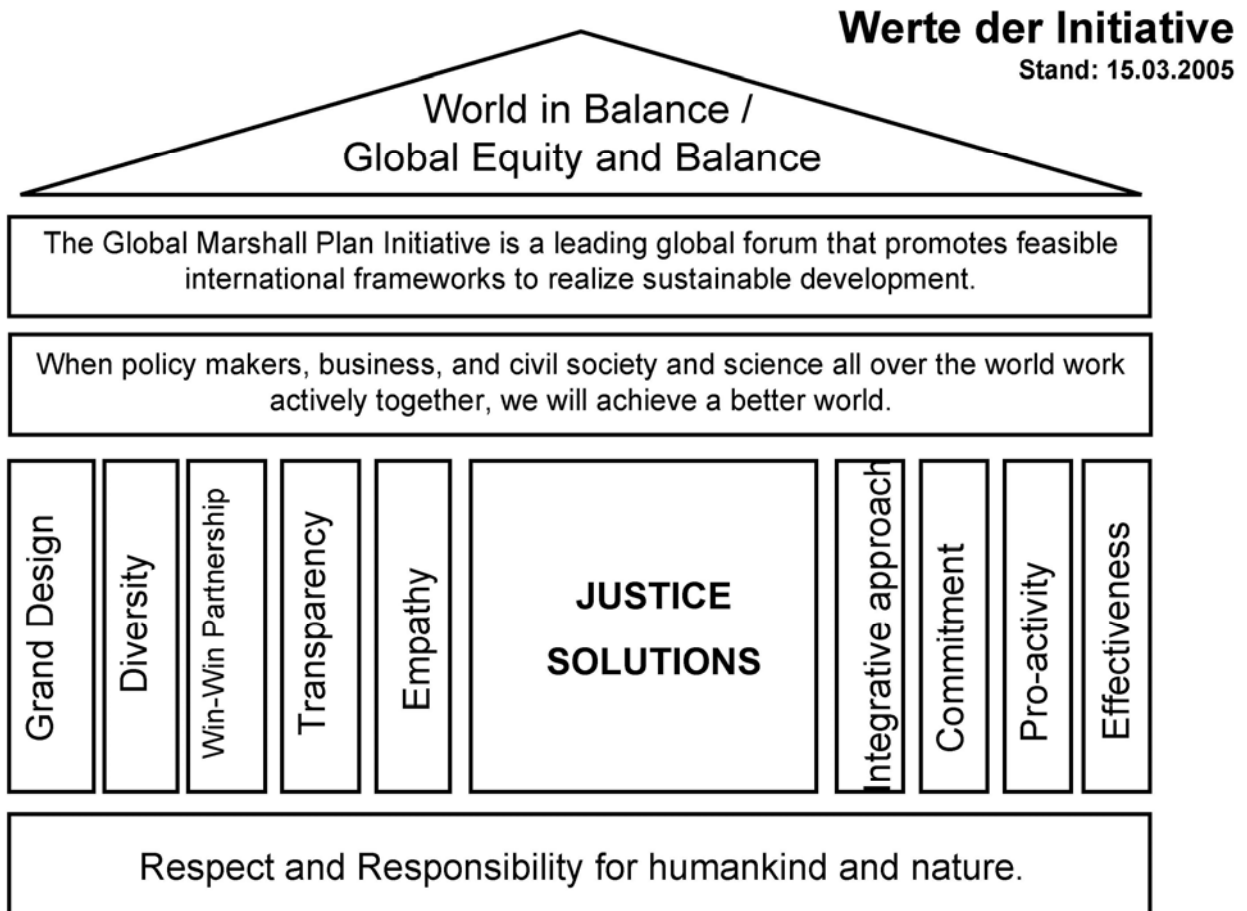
Werte der Initiative
Stand: 15.03.2005

World in Balance /
Global Equity and Balance

The Global Marshall Plan Initiative is a leading global forum that promotes feasible international frameworks to realize sustainable development.

When policy makers, business, and civil society and science all over the world work actively together, we will achieve a better world.

Grand Design

Diversity

Win-Win Partnership

Transparency

Empathy

JUSTICE
SOLUTIONS

Integrative approach

Commitment

Pro-activity

Effectiveness

Respect and Responsibility for humankind and nature.